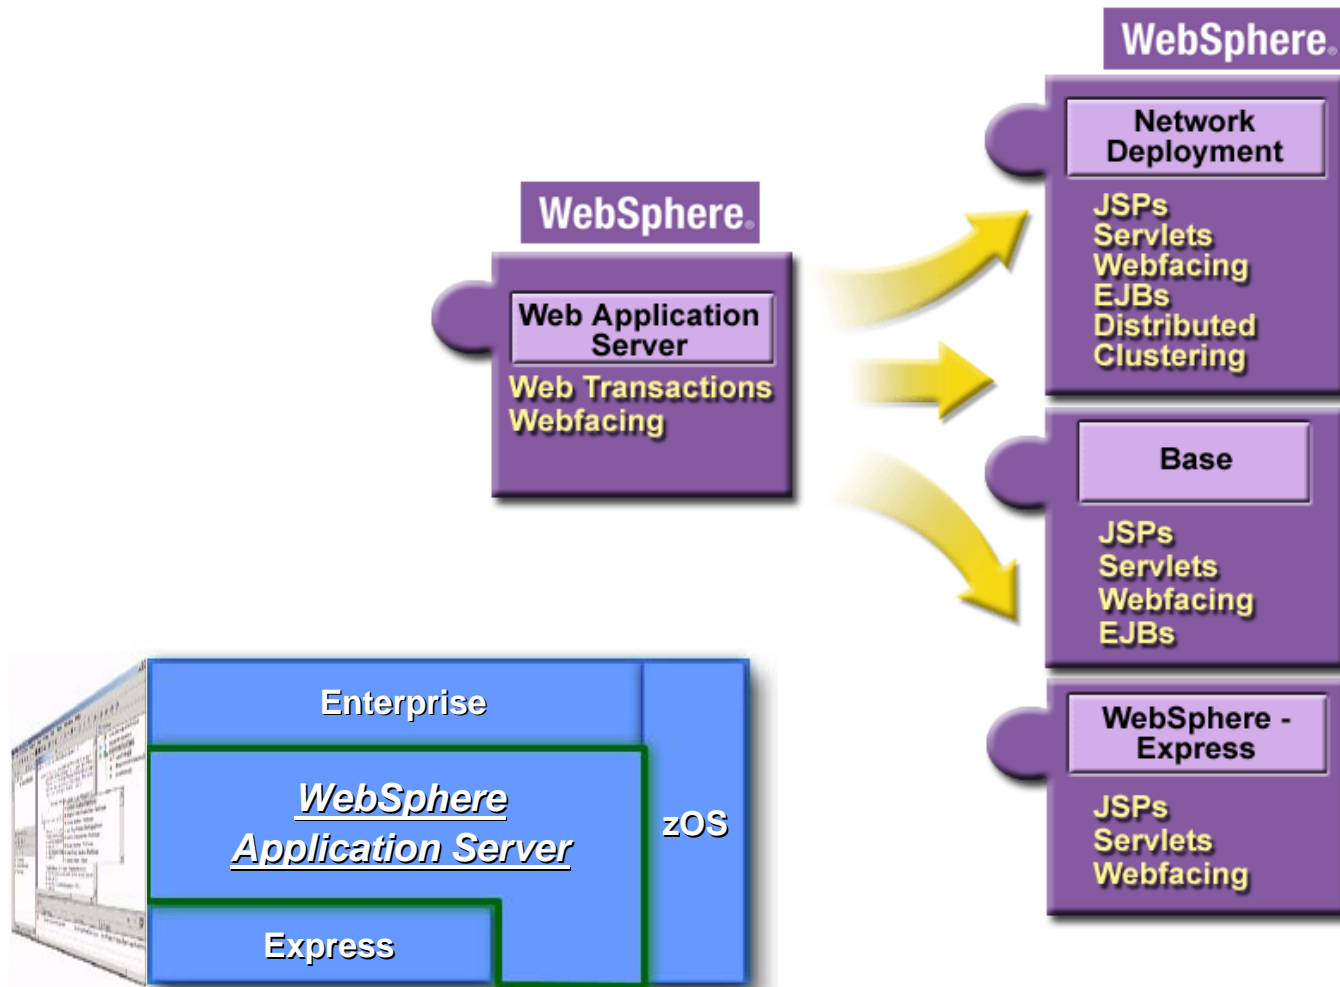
WebSphere

Web Application Server

Web Transactions
Webfacing

WebSphere

Network Deployment

JSPs
Servlets
Webfacing
EJBs
Distributed
Clustering

Base

JSPs
Servlets
Webfacing
EJBs

WebSphere - Express

JSPs
Servlets
Webfacing

Enterprise

WebSphere
Application Server

zOS

Express